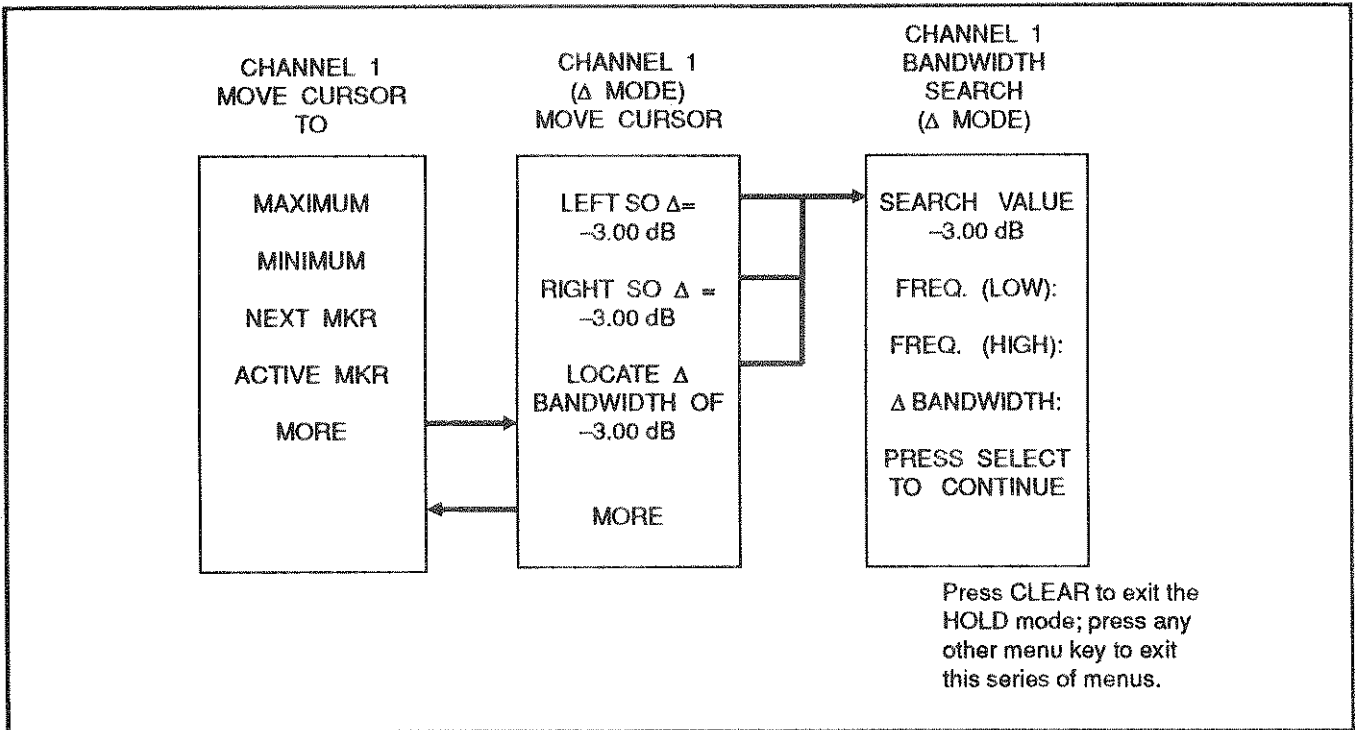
CHANNEL 1
MOVE CURSOR
TO

MAXIMUM

MINIMUM

NEXT MKR

ACTIVE MKR

MORE

CHANNEL 1
(Δ MODE)
MOVE CURSOR

LEFT SO Δ=
–3.00 dB

RIGHT SO Δ =
–3.00 dB

LOCATE Δ
BANDWIDTH OF
–3.00 dB

MORE

CHANNEL 1
BANDWIDTH
SEARCH
(Δ MODE)

SEARCH VALUE
–3.00 dB

FREQ. (LOW):

FREQ. (HIGH):

Δ BANDWIDTH:

PRESS SELECT
TO CONTINUE

Press CLEAR to exit the HOLD mode; press any other menu key to exit this series of menus.